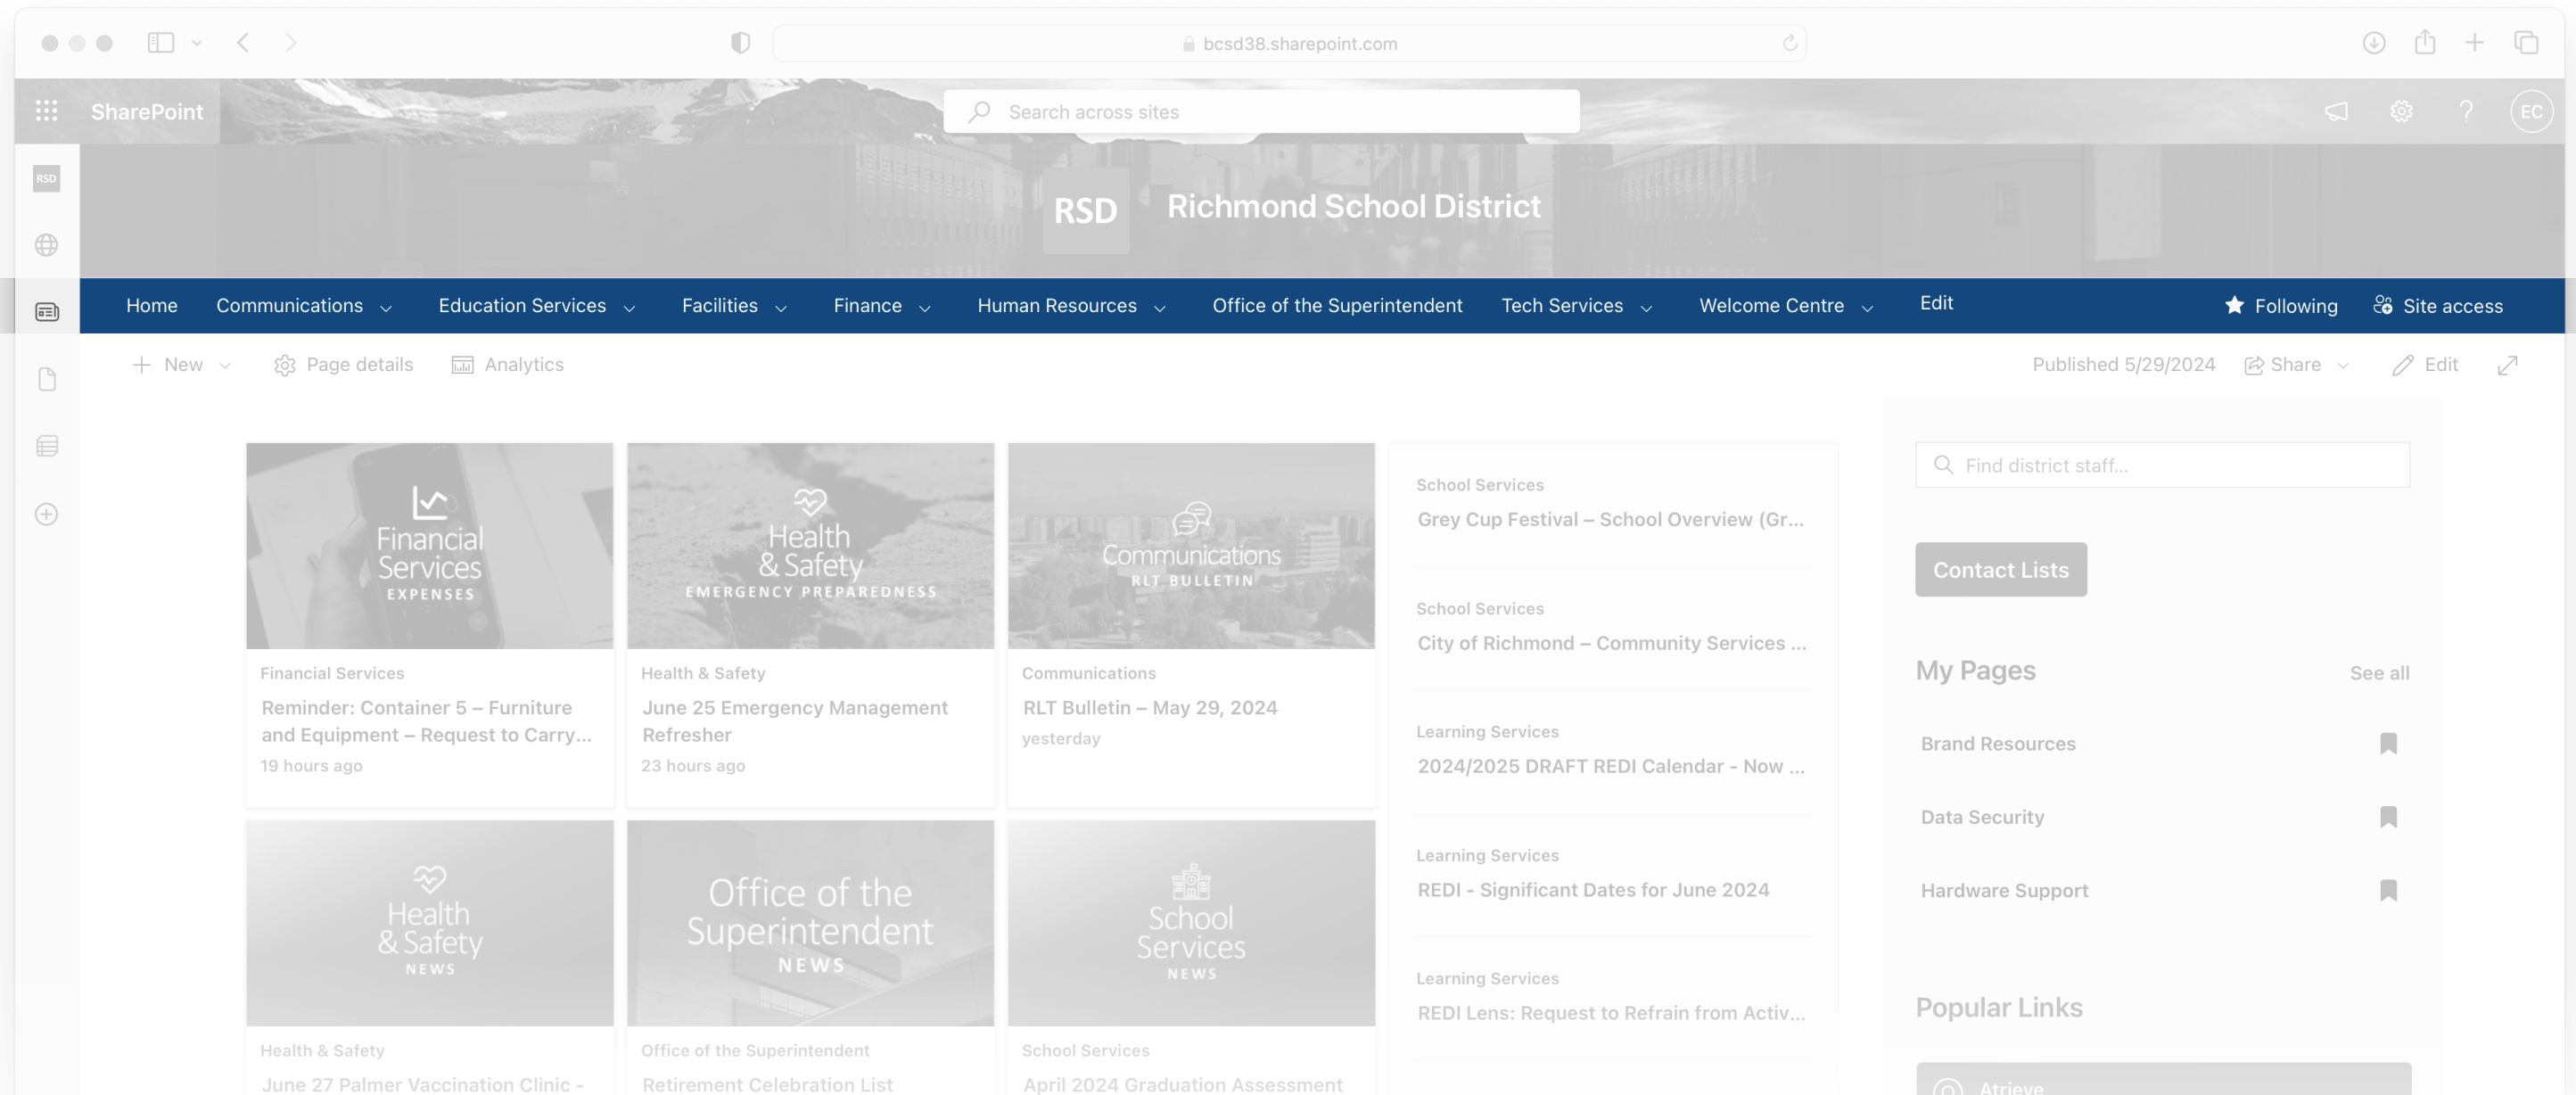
bcsd38.sharepoint.com

SharePoint

Search across sites

EC

RSD

RSD

Richmond School District

Home Communications Education Services Facilities Finance Human Resources Office of the Superintendent Tech Services Welcome Centre Edit

Following Site access

New Page details Analytics

Published 5/29/2024 Share Edit

Financial Services EXPENSES

Financial Services

Reminder: Container 5 – Furniture and Equipment – Request to Carry...

19 hours ago

Health & Safety EMERGENCY PREPAREDNESS

Health & Safety

June 25 Emergency Management Refresher

23 hours ago

Communications RLT BULLETIN

Communications

RLT Bulletin – May 29, 2024

yesterday

School Services

Grey Cup Festival – School Overview (Gr...

School Services

City of Richmond – Community Services ...

Learning Services

2024/2025 DRAFT REDI Calendar - Now ...

Learning Services

REDI - Significant Dates for June 2024

Learning Services

REDI Lens: Request to Refrain from Activ...

Find district staff...

Contact Lists

My Pages

See all

Brand Resources

Data Security

Hardware Support

Popular Links

Atrieve

Health & Safety NEWS

Health & Safety

June 27 Palmer Vaccination Clinic -

Office of the Superintendent NEWS

Office of the Superintendent

Retirement Celebration List

School Services NEWS

School Services

April 2024 Graduation Assessment